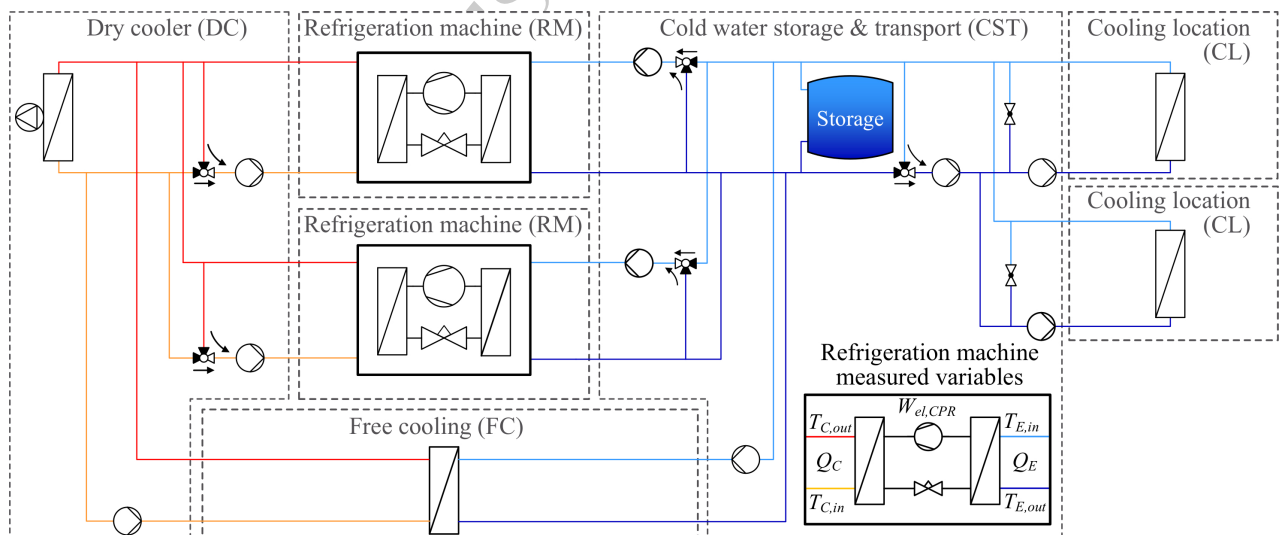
Dry cooler (DC)

Refrigeration machine (RM)

Cold water storage & transport (CST)

Cooling location (CL)

Storage

Refrigeration machine (RM)

Cooling location (CL)

Refrigeration machine measured variables

Free cooling (FC)

$T_{C,out}$

$W_{el,CPR}$

$T_{E,in}$

$Q_C$

$Q_E$

$T_{C,in}$

$T_{E,out}$